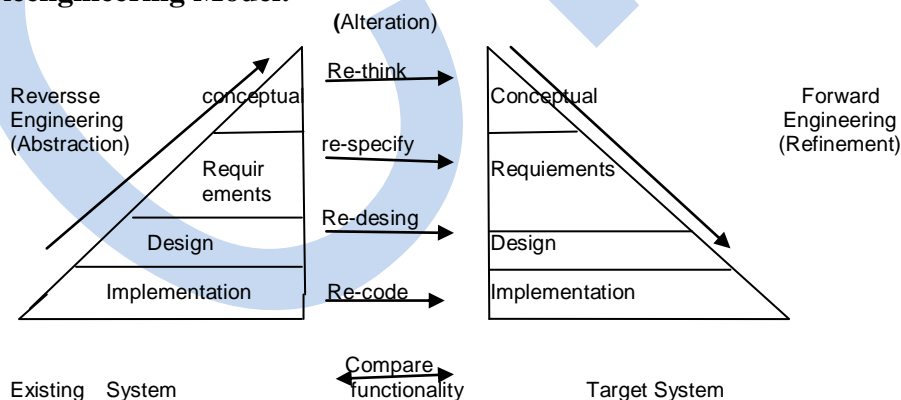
Reengineering Model:

(Alteration)

Reversse Engineering (Abstraction)

conceptual

Requirements

Design

Implementation

Re-think

re-specify

Re-desing

Re-code

Conceptual

Requiements

Design

Implementation

Forward Engineering (Refinement)

Existing System

Compare functionality

Target System